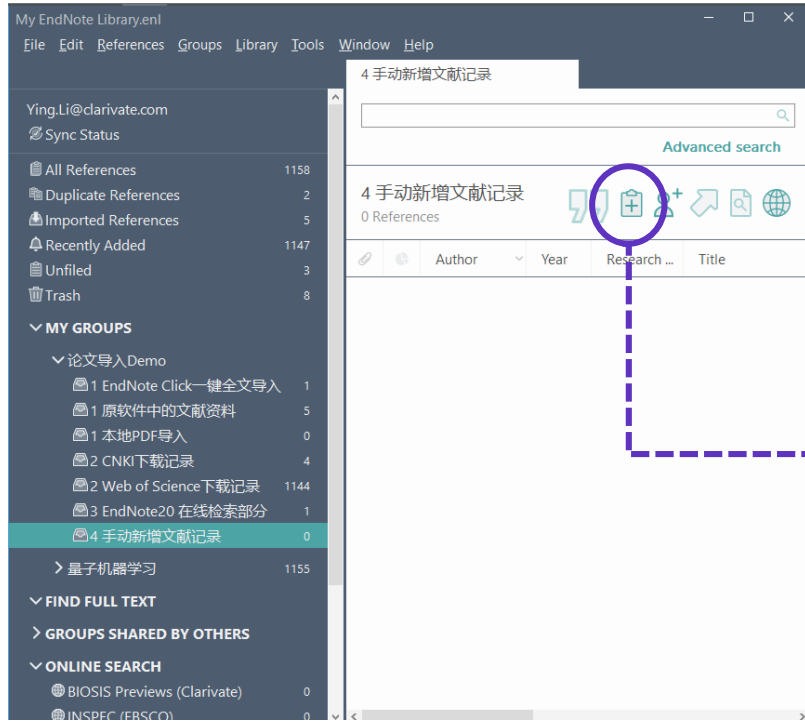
My EndNote Library.enl

File Edit References Groups Library Tools Window Help

Ying.Li@clarivate.com
Sync Status

All References 1158
Duplicate References 2
Imported References 5
Recently Added 1147
Unfiled 3
Trash 8

MY GROUPS
论文导入Demo
1 EndNote Click一键全文导入 1
1 原软件中的文献资料 5
1 本地PDF导入 0
2 CNKI下载记录 4
2 Web of Science下载记录 1144
3 EndNote20 在线检索部分 1
4 手动新增文献记录 0
量子机器学习 1155

FIND FULL TEXT
GROUPS SHARED BY OTHERS
ONLINE SEARCH
BIOSIS Previews (Clarivate) 0
INSPEC (EBSCO) 0

4 手动新增文献记录

Advanced search

4 手动新增文献记录
0 References

Author | Year | Research ... | Title